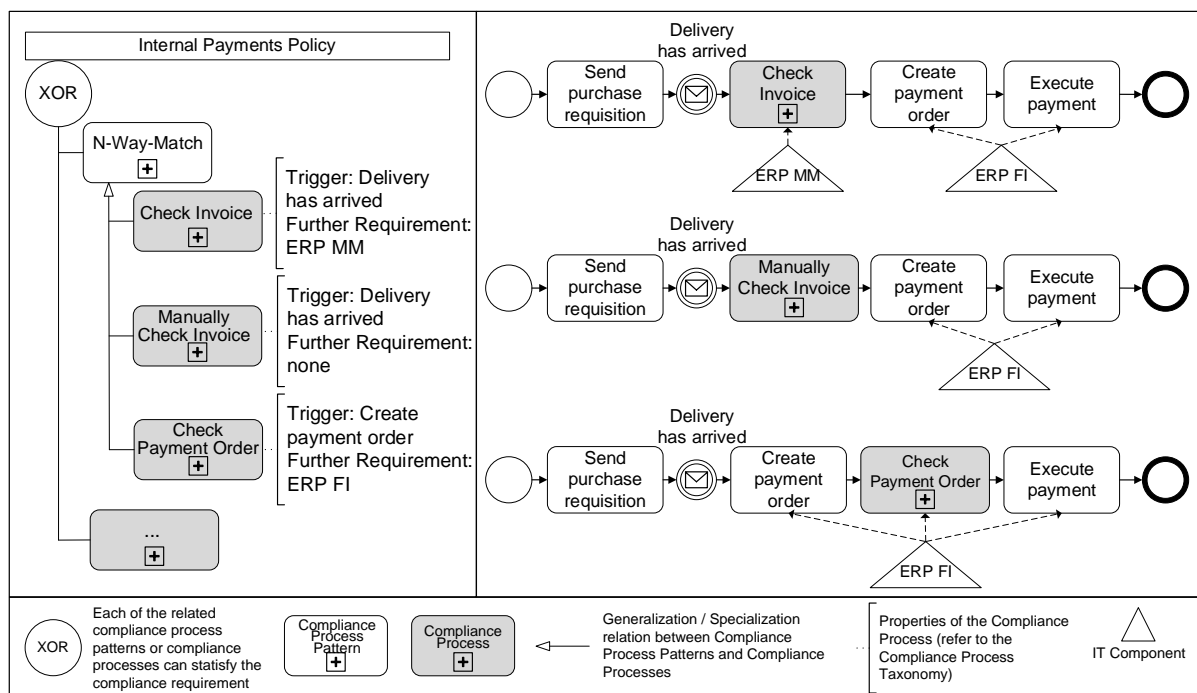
Internal Payments Policy

XOR

N-Way-Match

Check Invoice

Trigger: Delivery has arrived
Further Requirement: ERP MM

Manually Check Invoice

Trigger: Delivery has arrived
Further Requirement: none

Check Payment Order

Trigger: Create payment order
Further Requirement: ERP FI

...

Delivery has arrived

Send purchase requisition

Check Invoice

Create payment order

Execute payment

ERP MM

ERP FI

Delivery has arrived

Send purchase requisition

Manually Check Invoice

Create payment order

Execute payment

ERP FI

Delivery has arrived

Send purchase requisition

Create payment order

Check Payment Order

Execute payment

ERP FI

XOR

Each of the related compliance process patterns or compliance processes can statisfy the compliance requirement

Compliance Process Pattern

Compliance Process

Generalization / Specialization relation between Compliance Process Patterns and Compliance Processes

Properties of the Compliance Process (refer to the Compliance Process Taxonomy)

IT Component